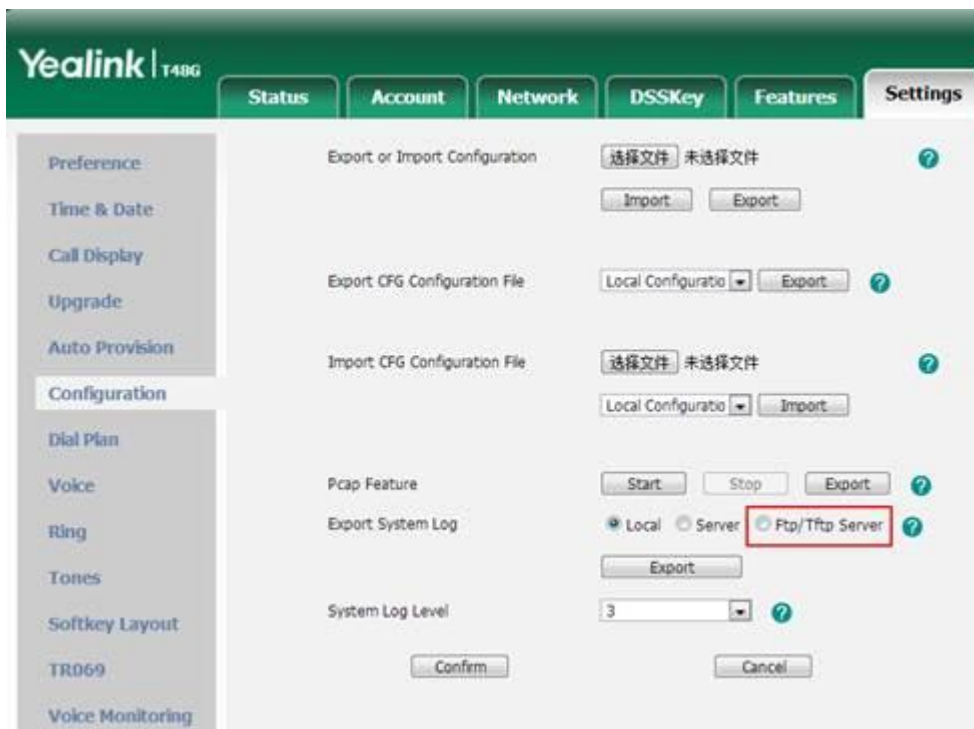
Yealink | T48G

Status Account Network DSSKey Features Settings

Preference
Time & Date
Call Display
Upgrade
Auto Provision
Configuration
Dial Plan
Voice
Ring
Tones
Softkey Layout
TR069
Voice Monitoring

Export or Import Configuration 选择文件 未选择文件 ?
Import Export

Export CFG Configuration File Local Configuratio Export ?

Import CFG Configuration File 选择文件 未选择文件 ?
Local Configuratio Import

Pcap Feature Start Stop Export ?
Export System Log Local Server Ftp/Tftp Server ?
Export

System Log Level 3 ?

Confirm Cancel